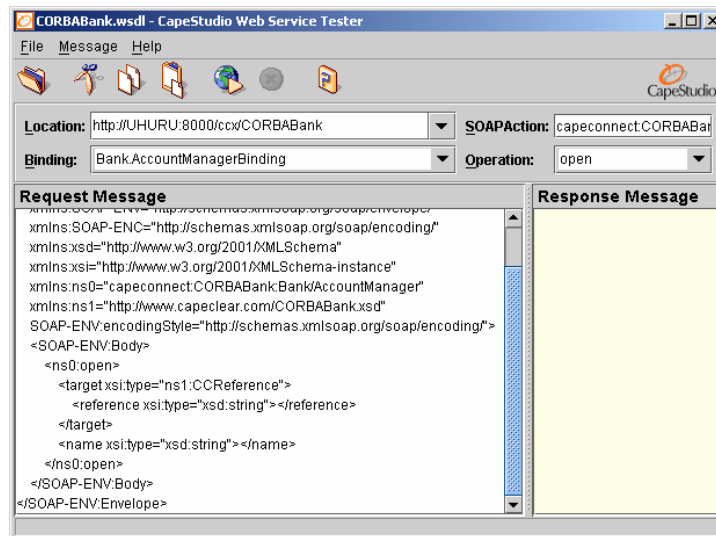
CORBABank.wsdl - CapeStudio Web Service Tester

File Message Help

CapeStudio

Location: http://UHURU:8000/ccx/CORBABank

SOAPAction: capeconnect:CORBABar

Binding: Bank.AccountManagerBinding

Operation: open

Request Message

Response Message

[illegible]
xmlns:SOAP-ENC="http://schemas.xmlsoap.org/soap/encoding/"
xmlns:xsd="http://www.w3.org/2001/XMLSchema"
xmlns:xsi="http://www.w3.org/2001/XMLSchema-instance"
xmlns:ns0="capeconnect:CORBABank:Bank/AccountManager"
xmlns:ns1="http://www.capeclear.com/CORBABank.xsd"
SOAP-ENV:encodingStyle="http://schemas.xmlsoap.org/soap/encoding/">
<SOAP-ENV:Body>
<ns0:open>
<target xsi:type="ns1:CCReference">
<reference xsi:type="xsd:string"></reference>
</target>
<name xsi:type="xsd:string"></name>
</ns0:open>
</SOAP-ENV:Body>
</SOAP-ENV:Envelope>